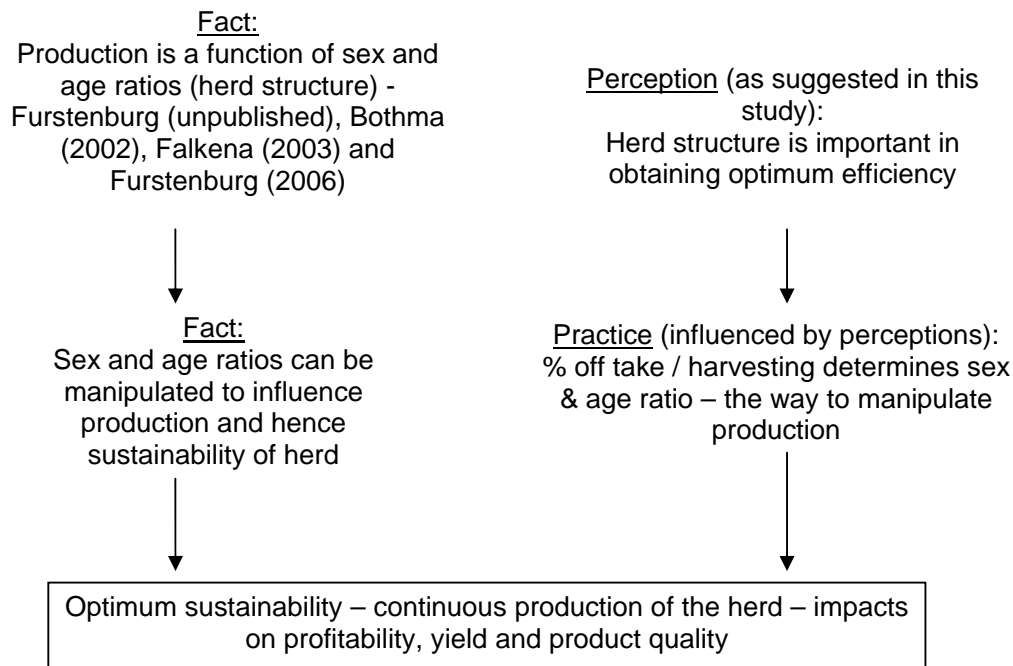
Fact:
Production is a function of sex and age ratios (herd structure) - Furstenburg (unpublished), Bothma (2002), Falkena (2003) and Furstenburg (2006)

Fact:
Sex and age ratios can be manipulated to influence production and hence sustainability of herd

Perception (as suggested in this study):
Herd structure is important in obtaining optimum efficiency

Practice (influenced by perceptions):
% off take / harvesting determines sex & age ratio – the way to manipulate production

Optimum sustainability – continuous production of the herd – impacts on profitability, yield and product quality